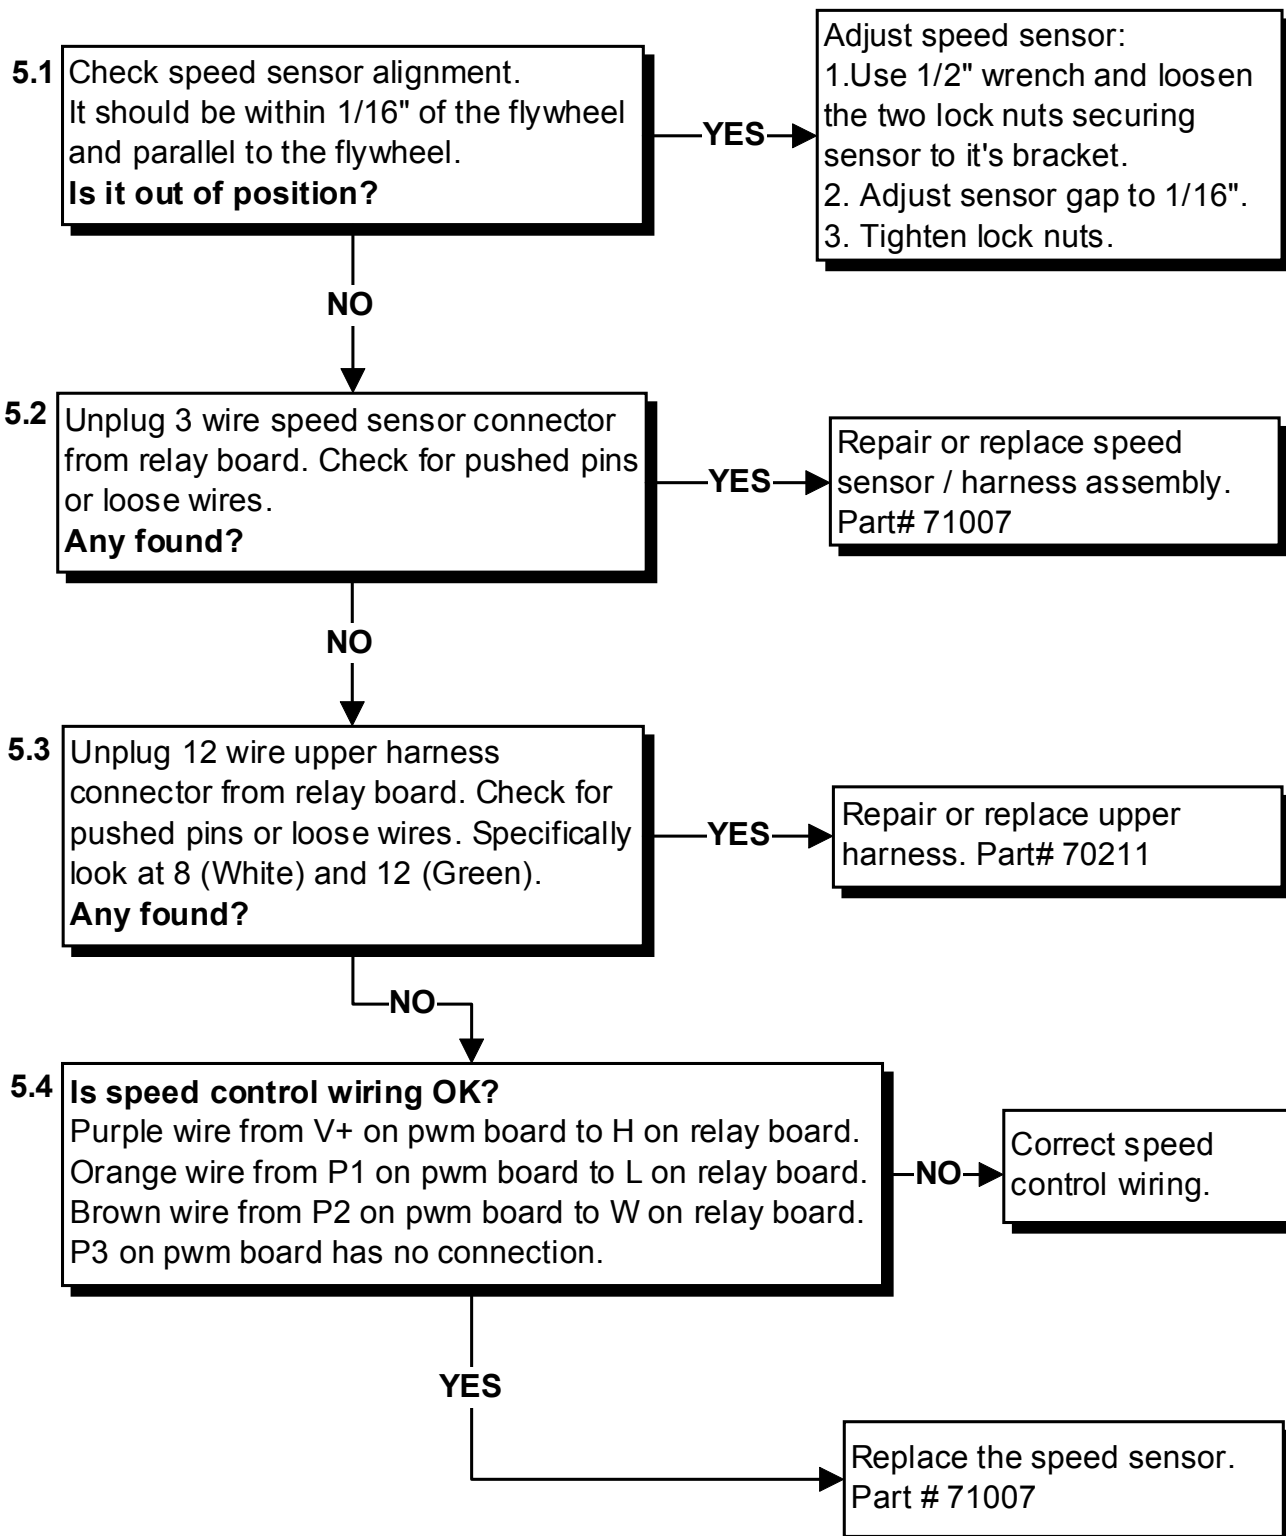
5.1 Check speed sensor alignment. It should be within 1/16" of the flywheel and parallel to the flywheel.
**Is it out of position?**

YES

Adjust speed sensor:
1.Use 1/2" wrench and loosen the two lock nuts securing sensor to it's bracket.
2. Adjust sensor gap to 1/16".
3. Tighten lock nuts.

NO

5.2 Unplug 3 wire speed sensor connector from relay board. Check for pushed pins or loose wires.
**Any found?**

YES

Repair or replace speed sensor / harness assembly. Part# 71007

NO

5.3 Unplug 12 wire upper harness connector from relay board. Check for pushed pins or loose wires. Specifically look at 8 (White) and 12 (Green).
**Any found?**

YES

Repair or replace upper harness. Part# 70211

NO

5.4 **Is speed control wiring OK?**
Purple wire from V+ on pwm board to H on relay board.
Orange wire from P1 on pwm board to L on relay board.
Brown wire from P2 on pwm board to W on relay board.
P3 on pwm board has no connection.

NO

Correct speed control wiring.

YES

Replace the speed sensor. Part # 71007